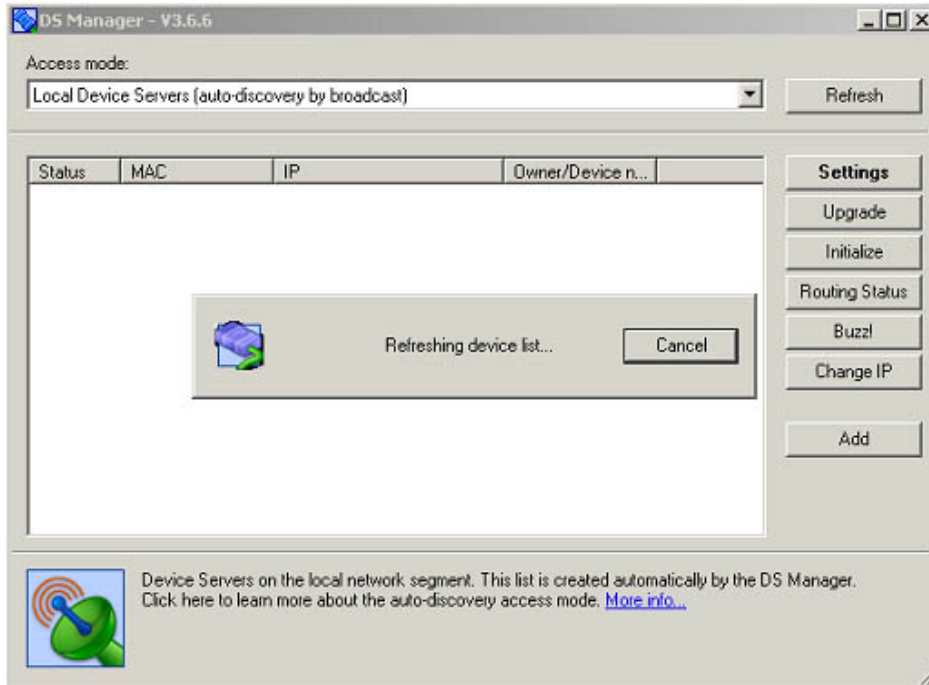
DS Manager - V3.6.6

Access mode:

Local Device Servers (auto-discovery by broadcast)

Refresh

| Status | MAC | IP | Owner/Device n... |
|---|---|---|---|

Settings
Upgrade
Initialize
Routing Status
Buzz!
Change IP
Add

Refreshing device list...

Cancel

Device Servers on the local network segment. This list is created automatically by the DS Manager. Click here to learn more about the auto-discovery access mode. More info...